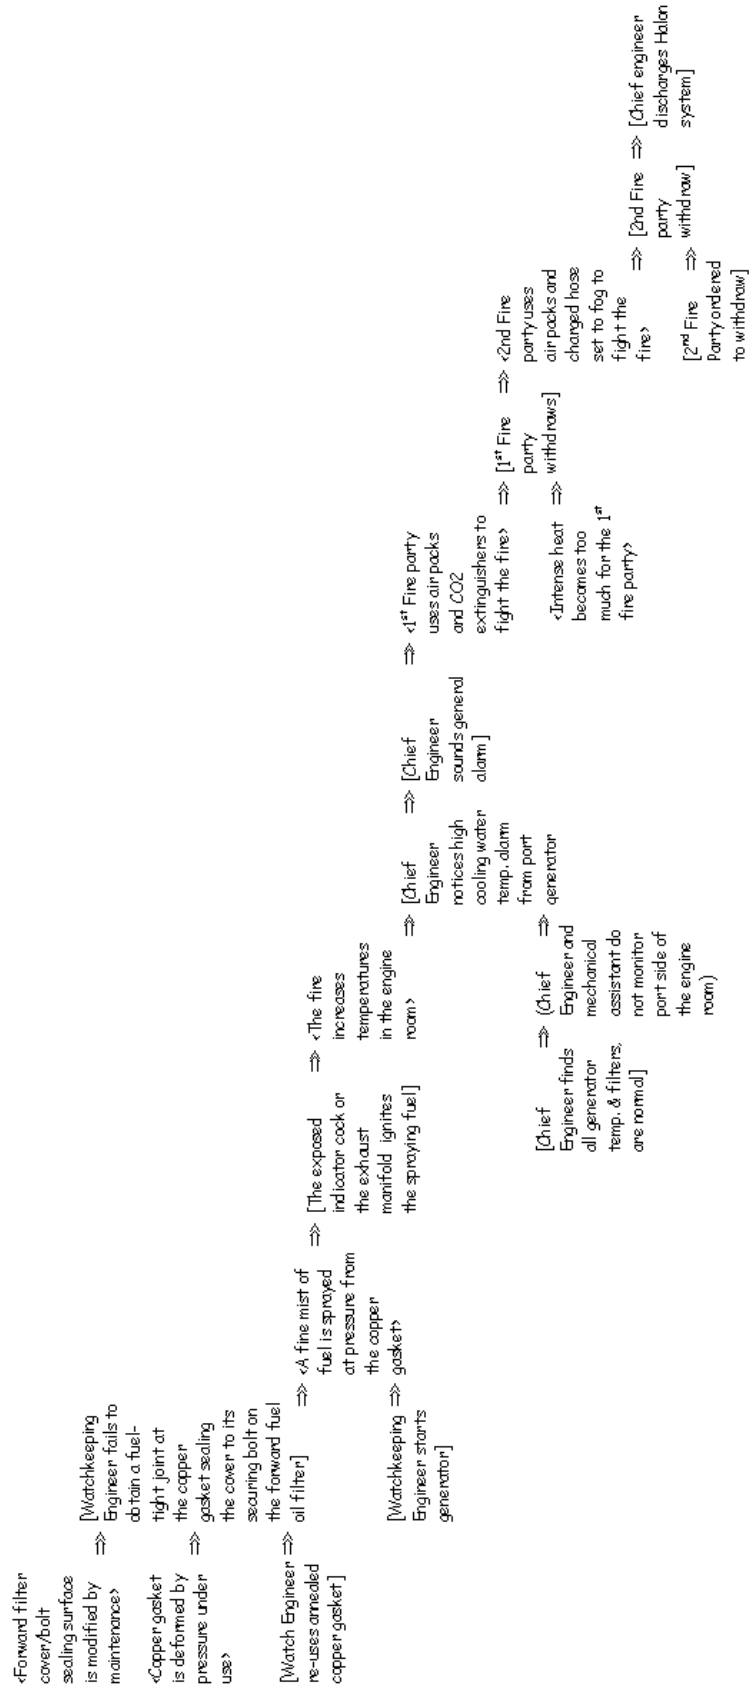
‹Forward filter cover/bolt sealing surface is modified by maintenance›

‹Copper gasket is deformed by pressure under use›

[Watch Engineer re-uses annealed copper gasket]

⇒ [Watchkeeping Engineer fails to obtain a fuel-tight joint at the copper gasket sealing the cover to its securing bolt on the forward fuel oil filter]

⇒ ‹A fine mist of fuel is sprayed at pressure from the copper gasket›

[Watchkeeping Engineer starts generator] ⇒

⇒ [The exposed indicator cock or the exhaust manifold ignites the spraying fuel]

⇒ ‹The fire increases temperatures in the engine room›

⇒ [Chief Engineer notices high cooling water temp. alarm from port generator

[Chief Engineer finds all generator temp. & filters, are normal] ⇒ (Chief Engineer and mechanical assistant do not monitor port side of the engine room) ⇒

⇒ [Chief Engineer sounds general alarm]

⇒ ‹1$^{st}$ Fire party uses air packs and CO2 extinguishers to fight the fire›

⇒ [1$^{st}$ Fire party withdraws]

‹Intense heat becomes too much for the 1$^{st}$ fire party› ⇒

⇒ ‹2nd Fire party uses air packs and changed hose set to fog to fight the fire›

⇒ [2nd Fire party withdraw]

[2$^{nd}$ Fire Party ordered to withdraw] ⇒

⇒ [Chief engineer discharges Halon system]